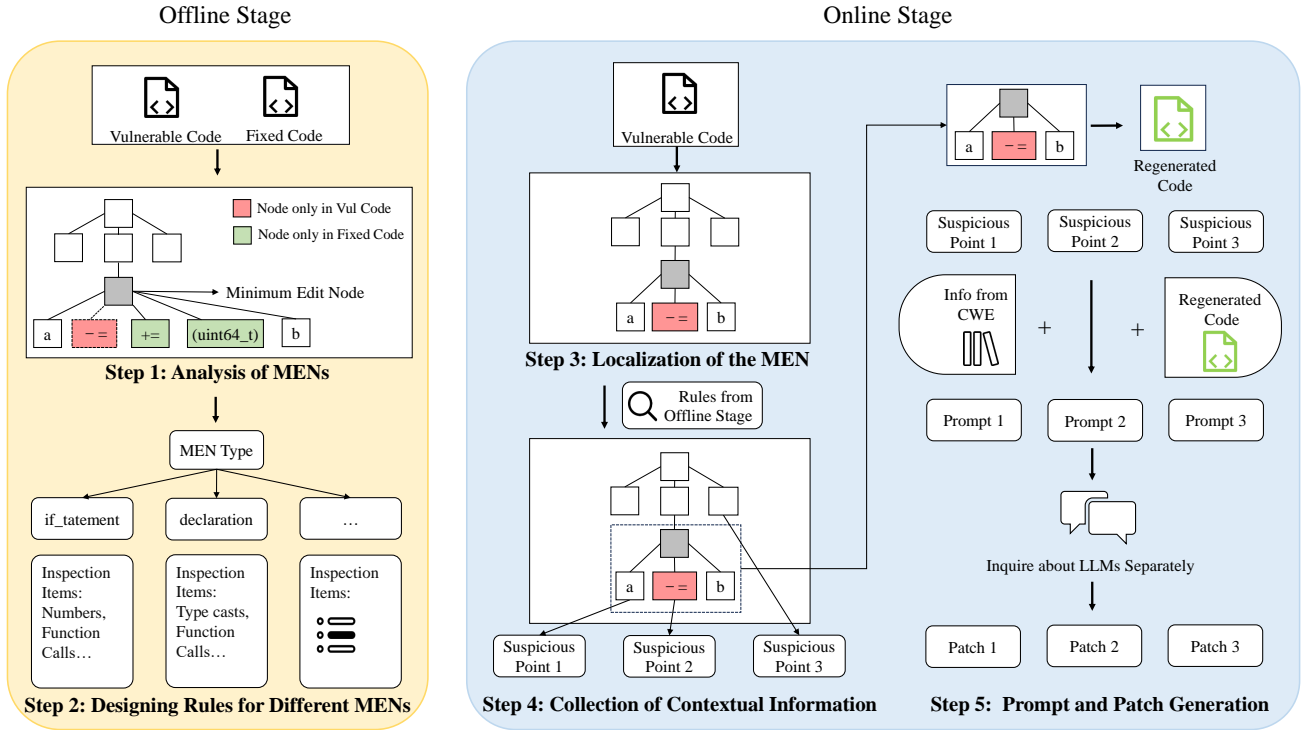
Offline Stage

Vulnerable Code Fixed Code

Node only in Vul Code
Node only in Fixed Code

Minimum Edit Node

a −= += (uint64_t) b

Step 1: Analysis of MENs

MEN Type

if_tatement declaration …

Inspection Items: Numbers, Function Calls…

Inspection Items: Type casts, Function Calls…

Inspection Items:

Step 2: Designing Rules for Different MENs

Online Stage

Vulnerable Code

a −= b

Step 3: Localization of the MEN

Rules from Offline Stage

a −= b

Suspicious Point 1 Suspicious Point 2 Suspicious Point 3

Step 4: Collection of Contextual Information

a −= b

Regenerated Code

Suspicious Point 1 Suspicious Point 2 Suspicious Point 3

Info from CWE + + Regenerated Code

Prompt 1 Prompt 2 Prompt 3

Inquire about LLMs Separately

Patch 1 Patch 2 Patch 3

Step 5: Prompt and Patch Generation